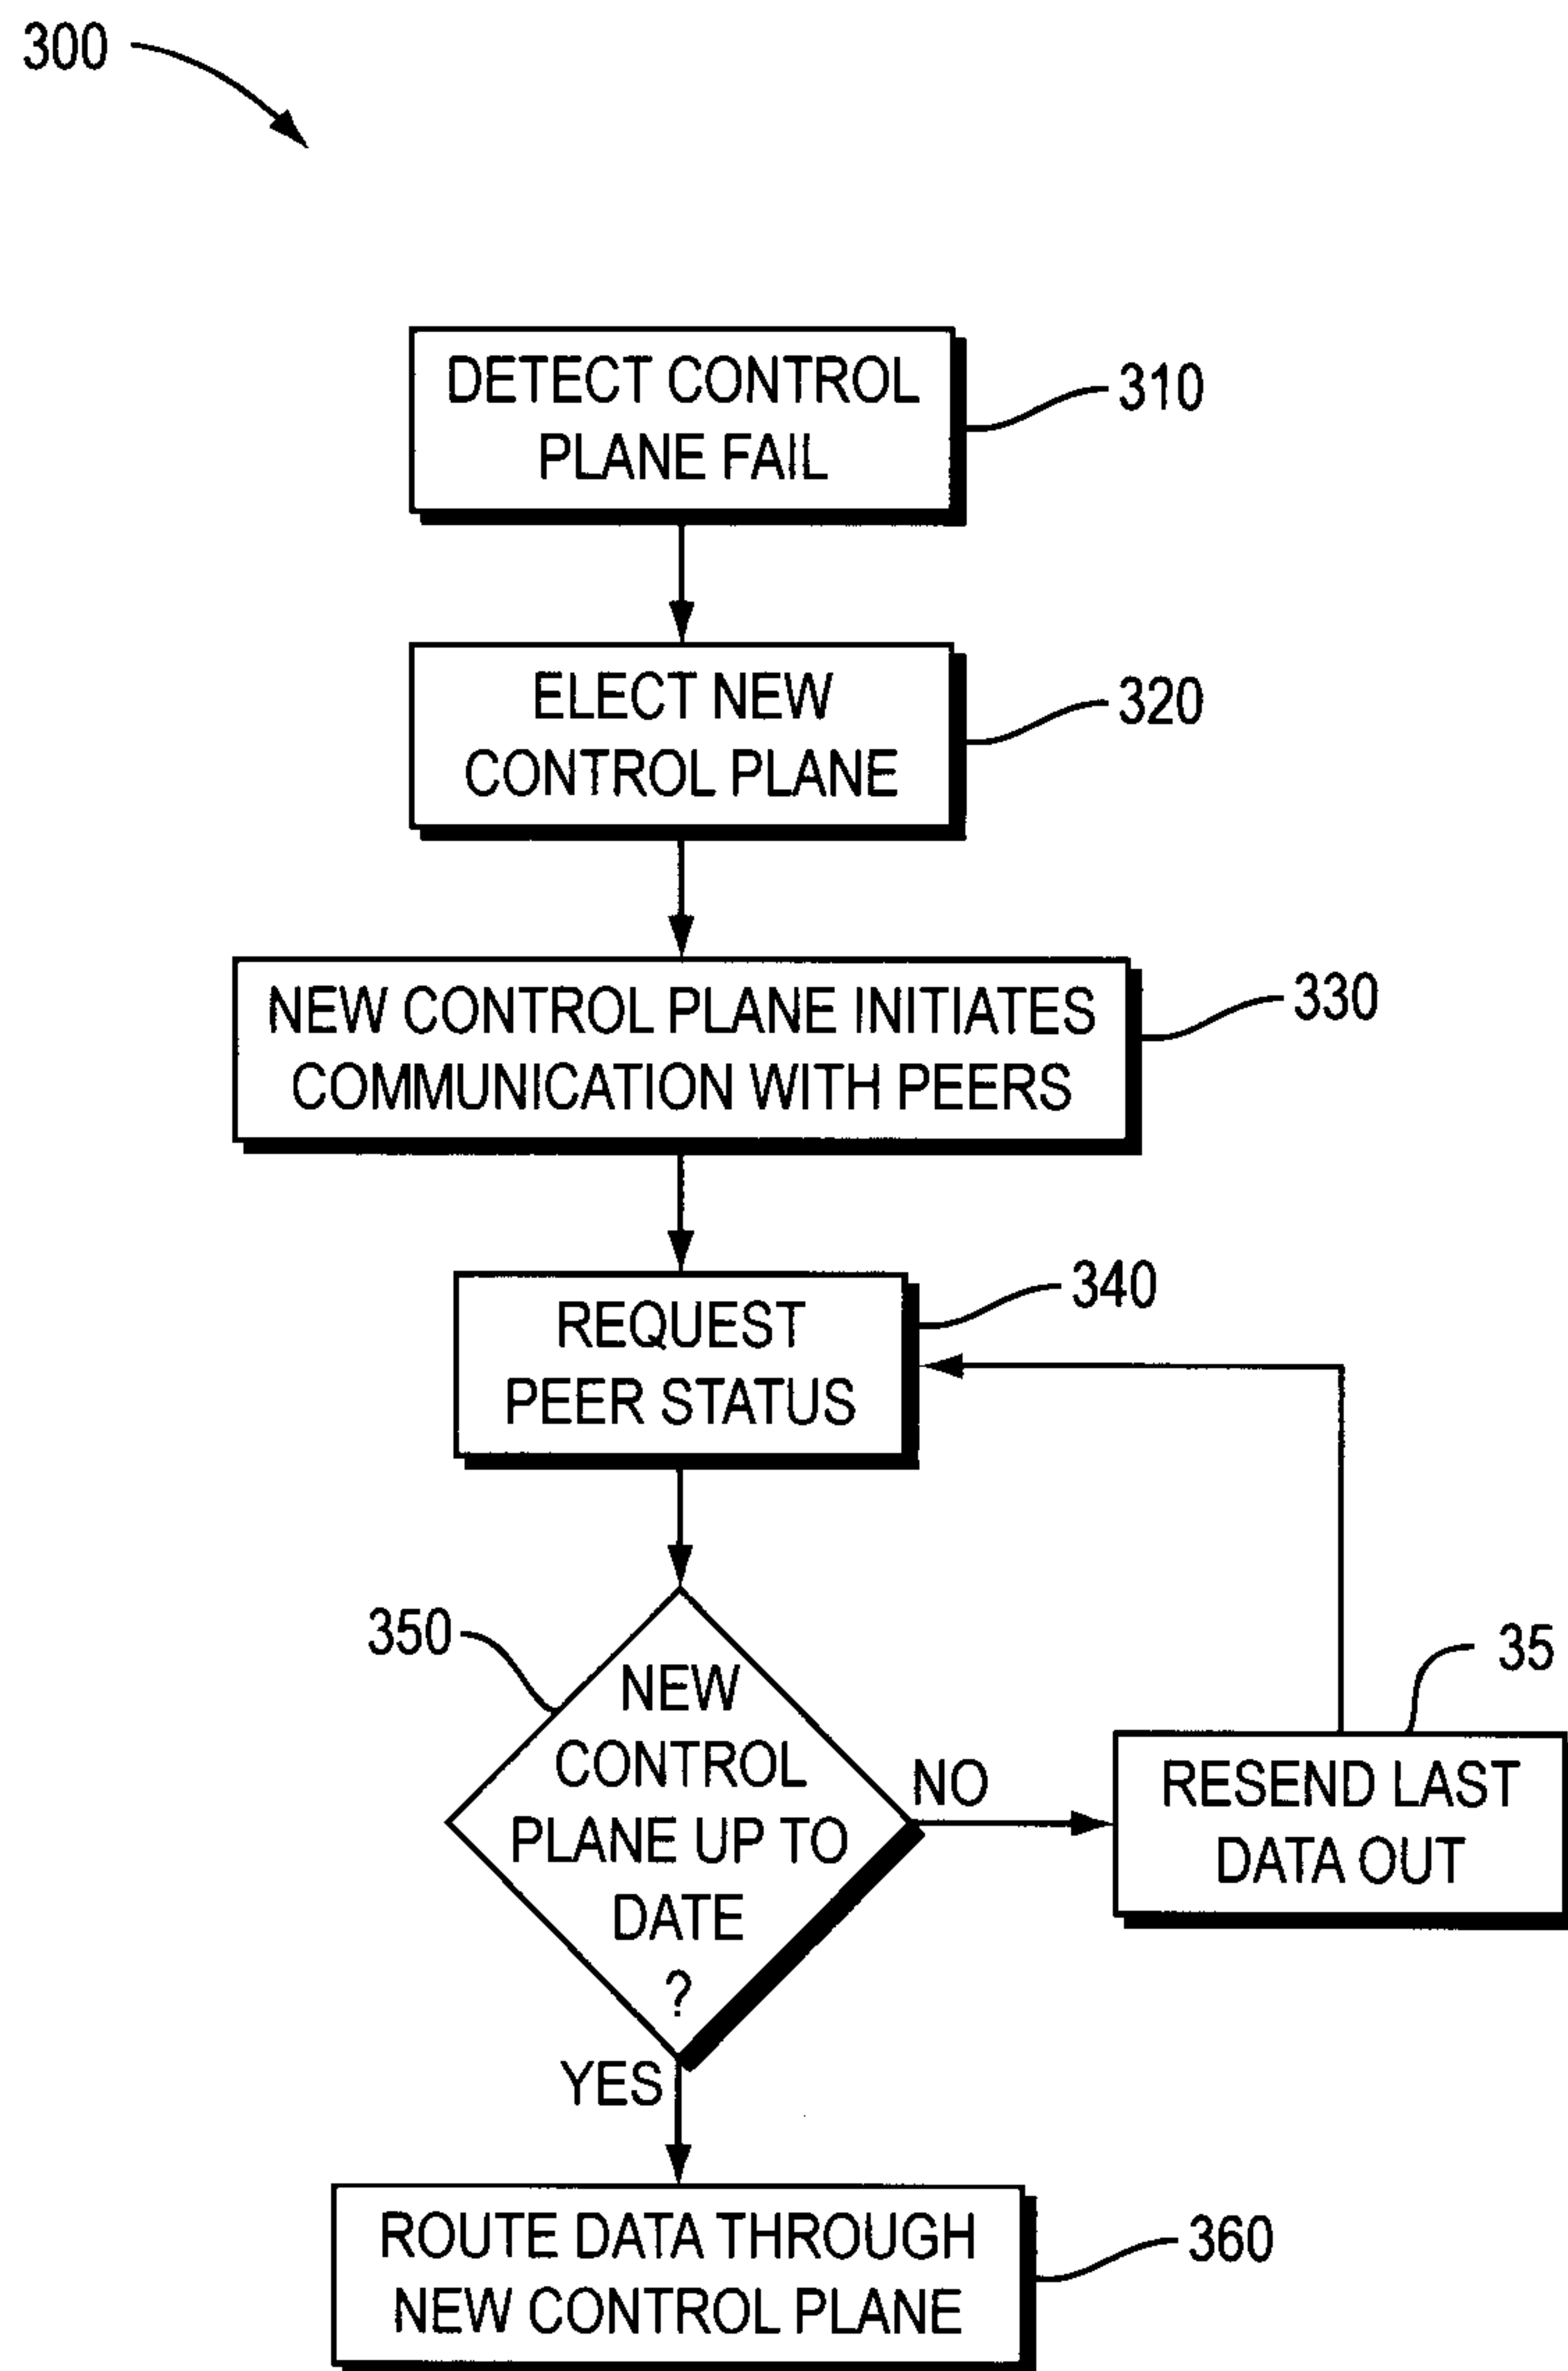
300

DETECT CONTROL PLANE FAIL

310

ELECT NEW CONTROL PLANE

320

NEW CONTROL PLANE INITIATES COMMUNICATION WITH PEERS

330

REQUEST PEER STATUS

340

350

NEW CONTROL PLANE UP TO DATE ?

NO

RESEND LAST DATA OUT

35

YES

ROUTE DATA THROUGH NEW CONTROL PLANE

360